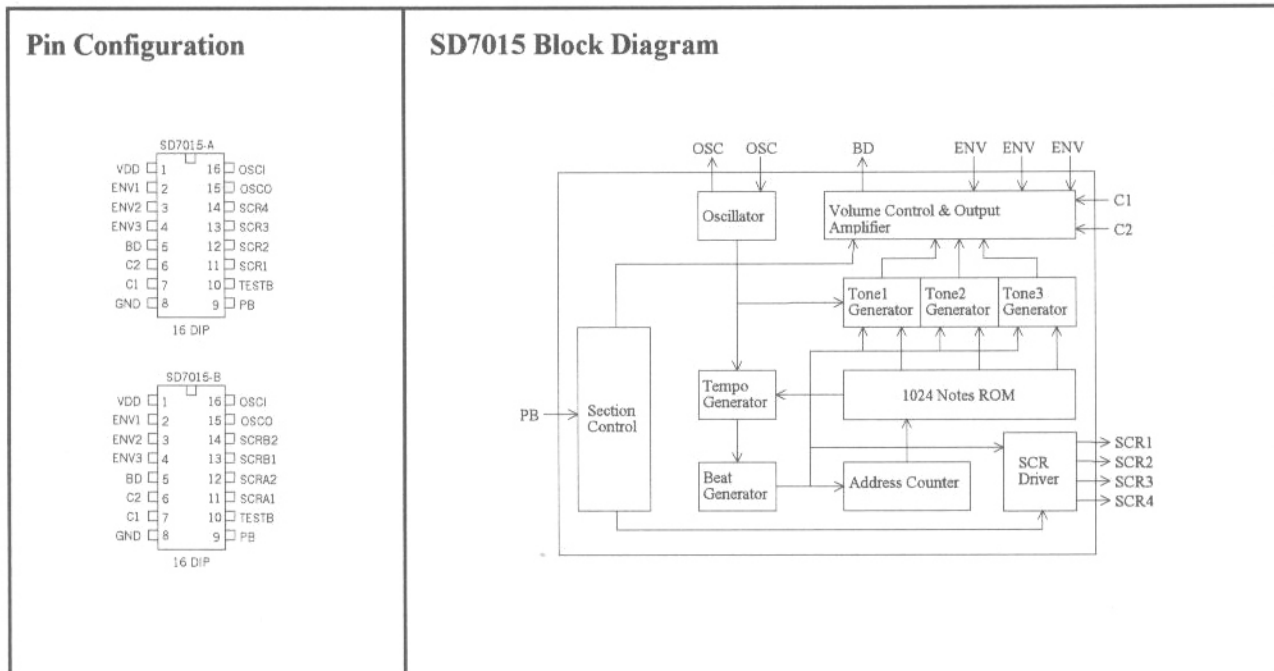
Pin Configuration

SD7015-A

| | | | |
|---|---|---|---|
| VDD | 1 | 16 | OSCI |
| ENV1 | 2 | 15 | OSCO |
| ENV2 | 3 | 14 | SCR4 |
| ENV3 | 4 | 13 | SCR3 |
| BD | 5 | 12 | SCR2 |
| C2 | 6 | 11 | SCR1 |
| C1 | 7 | 10 | TESTB |
| GND | 8 | 9 | PB |

16 DIP

SD7015-B

| | | | |
|---|---|---|---|
| VDD | 1 | 16 | OSCI |
| ENV1 | 2 | 15 | OSCO |
| ENV2 | 3 | 14 | SCRB2 |
| ENV3 | 4 | 13 | SCRB1 |
| BD | 5 | 12 | SCRA2 |
| C2 | 6 | 11 | SCRA1 |
| C1 | 7 | 10 | TESTB |
| GND | 8 | 9 | PB |

16 DIP

SD7015 Block Diagram

OSC OSC BD ENV ENV ENV

Oscillator

Volume Control & Output Amplifier

C1

C2

Tone1 Generator

Tone2 Generator

Tone3 Generator

PB

Section Control

Tempo Generator

1024 Notes ROM

Beat Generator

Address Counter

SCR Driver

SCR1

SCR2

SCR3

SCR4